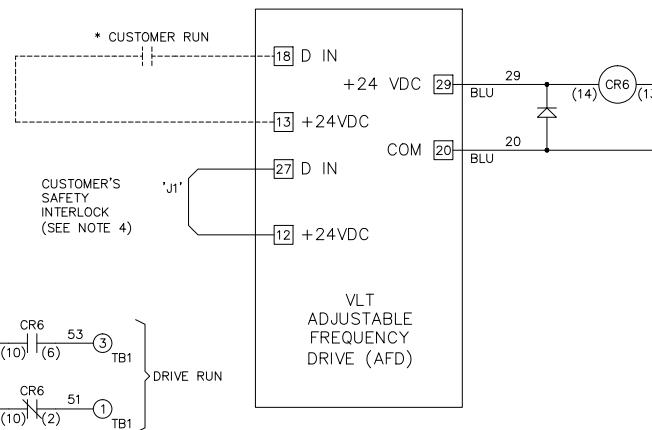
* CUSTOMER RUN

18 D IN

+24 VDC 29

29

BLU

(14) CR6 (1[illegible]

13 +24VDC

COM 20

20

BLU

27 D IN

CUSTOMER'S SAFETY INTERLOCK (SEE NOTE 4)

'J1'

12 +24VDC

VLT ADJUSTABLE FREQUENCY DRIVE (AFD)

CR6

53

(10) (6)

3

TB1

DRIVE RUN

CR6

51

(10) (2)

1

TB1